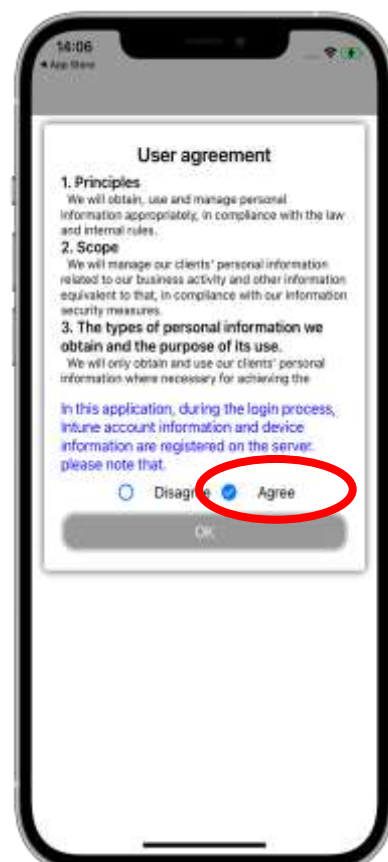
14:06
◀ App Store

User agreement

1. Principles
We will obtain, use and manage personal information appropriately, in compliance with the law and internal rules.

2. Scope
We will manage our clients' personal information related to our business activity and other information equivalent to that, in compliance with our information security measures.

3. The types of personal information we obtain and the purpose of its use.
We will only obtain and use our clients' personal information where necessary for achieving the

In this application, during the login process, Intune account information and device information are registered on the server. please note that.

Disagree Agree

OK